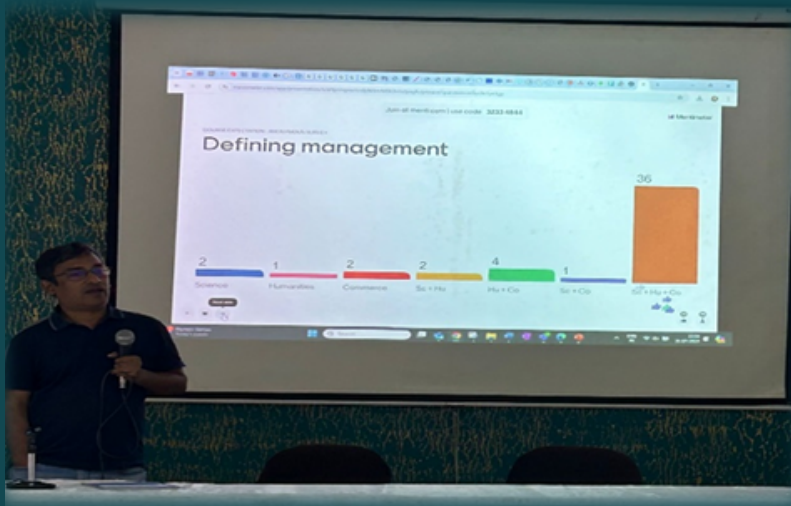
Join at menti.com | use code 3233 4844

Mentimeter

Defining management

| 2 | 1 | 2 | 2 | 4 | 1 | 36 |
|---|---|---|---|---|---|---|
| Science | Humanities | Commerce | Sc + Hu | Hu + Co | Sc + Co | Sc + Hu + Co |